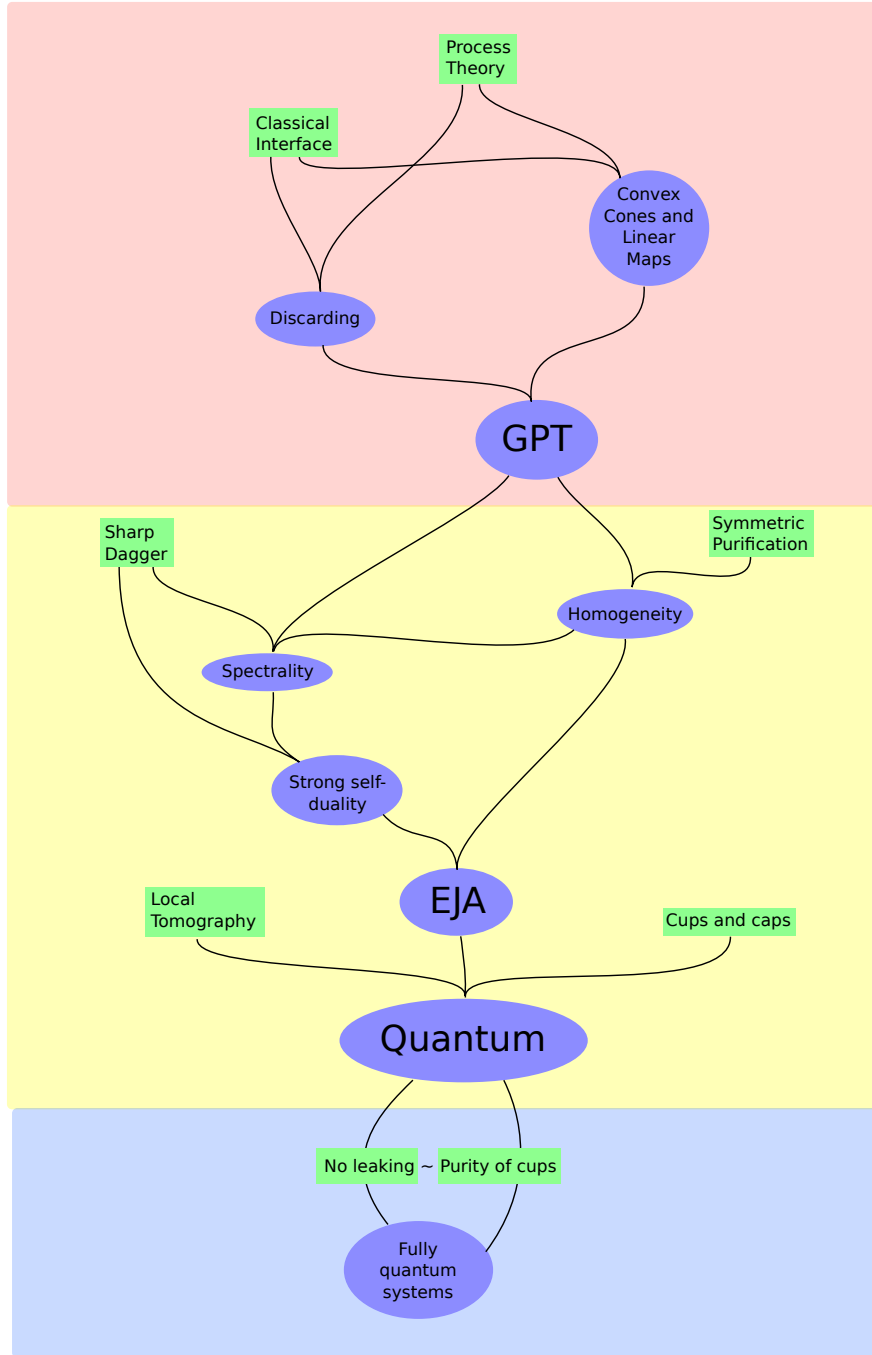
Process Theory

Classical Interface

Convex Cones and Linear Maps

Discarding

GPT

Sharp Dagger

Symmetric Purification

Homogeneity

Spectrality

Strong self-duality

EJA

Local Tomography

Cups and caps

Quantum

No leaking ~ Purity of cups

Fully quantum systems